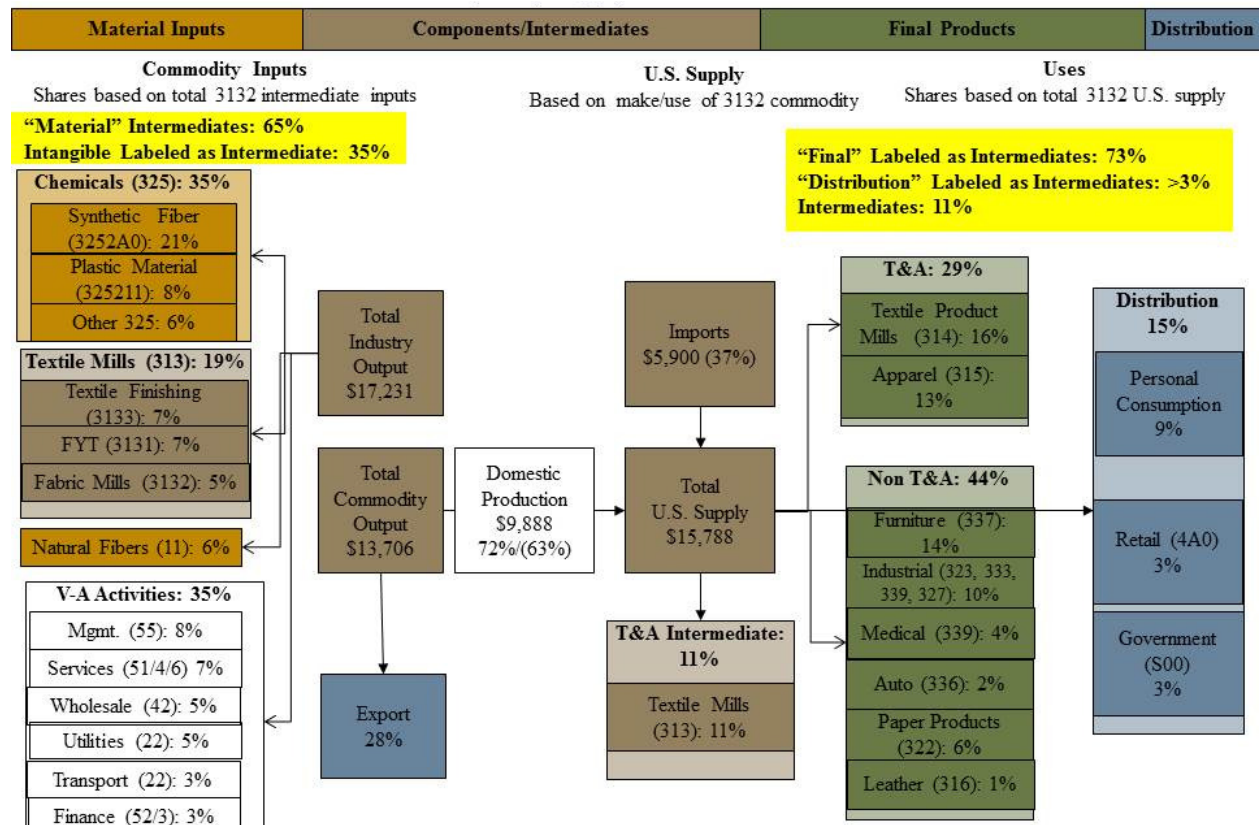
Material Inputs | Components/Intermediates | Final Products | Distribution

Commodity Inputs
Shares based on total 3132 intermediate inputs

U.S. Supply
Based on make/use of 3132 commodity

Uses
Shares based on total 3132 U.S. supply

"Material" Intermediates: 65%
Intangible Labeled as Intermediate: 35%

"Final" Labeled as Intermediates: 73%
"Distribution" Labeled as Intermediates: >3%
Intermediates: 11%

Chemicals (325): 35%
Synthetic Fiber (3252A0): 21%
Plastic Material (325211): 8%
Other 325: 6%

Textile Mills (313): 19%
Textile Finishing (3133): 7%
FYT (3131): 7%
Fabric Mills (3132): 5%

Natural Fibers (11): 6%

V-A Activities: 35%
Mgmt. (55): 8%
Services (51/4/6) 7%
Wholesale (42): 5%
Utilities (22): 5%
Transport (22): 3%
Finance (52/3): 3%

Total Industry Output $17,231

Total Commodity Output $13,706

Export 28%

Domestic Production $9,888 72%/(63%)

Imports $5,900 (37%)

Total U.S. Supply $15,788

T&A Intermediate: 11%
Textile Mills (313): 11%

T&A: 29%
Textile Product Mills (314): 16%
Apparel (315): 13%

Non T&A: 44%
Furniture (337): 14%
Industrial (323, 333, 339, 327): 10%
Medical (339): 4%
Auto (336): 2%
Paper Products (322): 6%
Leather (316): 1%

Distribution 15%
Personal Consumption 9%
Retail (4A0) 3%
Government (S00) 3%